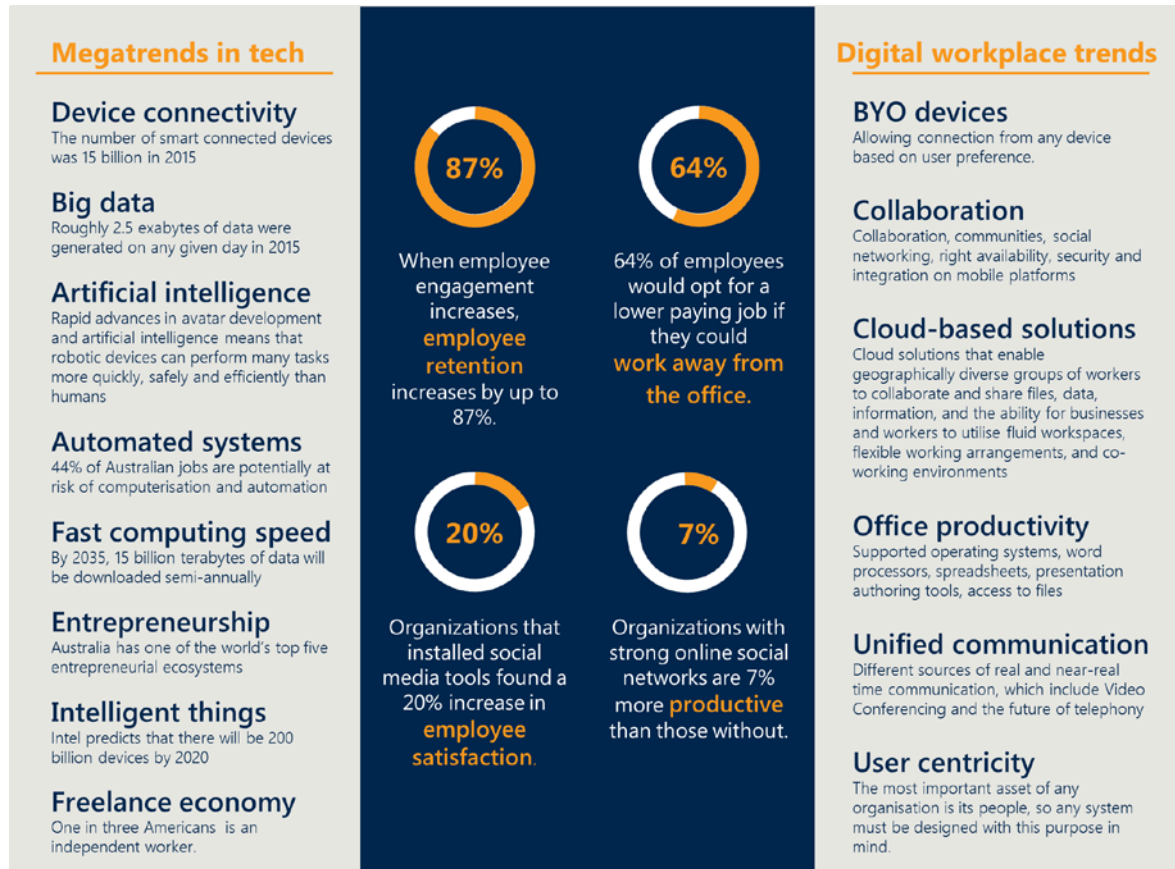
Megatrends in tech

Device connectivity
The number of smart connected devices was 15 billion in 2015

Big data
Roughly 2.5 exabytes of data were generated on any given day in 2015

Artificial intelligence
Rapid advances in avatar development and artificial intelligence means that robotic devices can perform many tasks more quickly, safely and efficiently than humans

Automated systems
44% of Australian jobs are potentially at risk of computerisation and automation

Fast computing speed
By 2035, 15 billion terabytes of data will be downloaded semi-annually

Entrepreneurship
Australia has one of the world's top five entrepreneurial ecosystems

Intelligent things
Intel predicts that there will be 200 billion devices by 2020

Freelance economy
One in three Americans is an independent worker.

87%

When employee engagement increases, employee retention increases by up to 87%.

64%

64% of employees would opt for a lower paying job if they could work away from the office.

20%

Organizations that installed social media tools found a 20% increase in employee satisfaction.

7%

Organizations with strong online social networks are 7% more productive than those without.

Digital workplace trends

BYO devices
Allowing connection from any device based on user preference.

Collaboration
Collaboration, communities, social networking, right availability, security and integration on mobile platforms

Cloud-based solutions
Cloud solutions that enable geographically diverse groups of workers to collaborate and share files, data, information, and the ability for businesses and workers to utilise fluid workspaces, flexible working arrangements, and co-working environments

Office productivity
Supported operating systems, word processors, spreadsheets, presentation authoring tools, access to files

Unified communication
Different sources of real and near-real time communication, which include Video Conferencing and the future of telephony

User centricity
The most important asset of any organisation is its people, so any system must be designed with this purpose in mind.